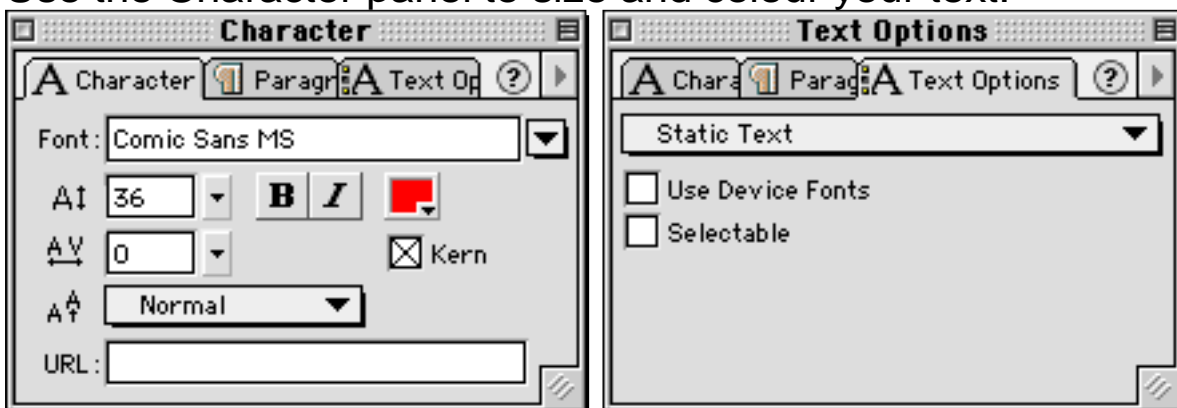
Use the Character panel to size and colour your text.

Character

Character Paragr Text Op ?

Font: Comic Sans MS

36

B I

0

Kern

Normal

URL:

Text Options

Chara Parag Text Options ?

Static Text

Use Device Fonts

Selectable